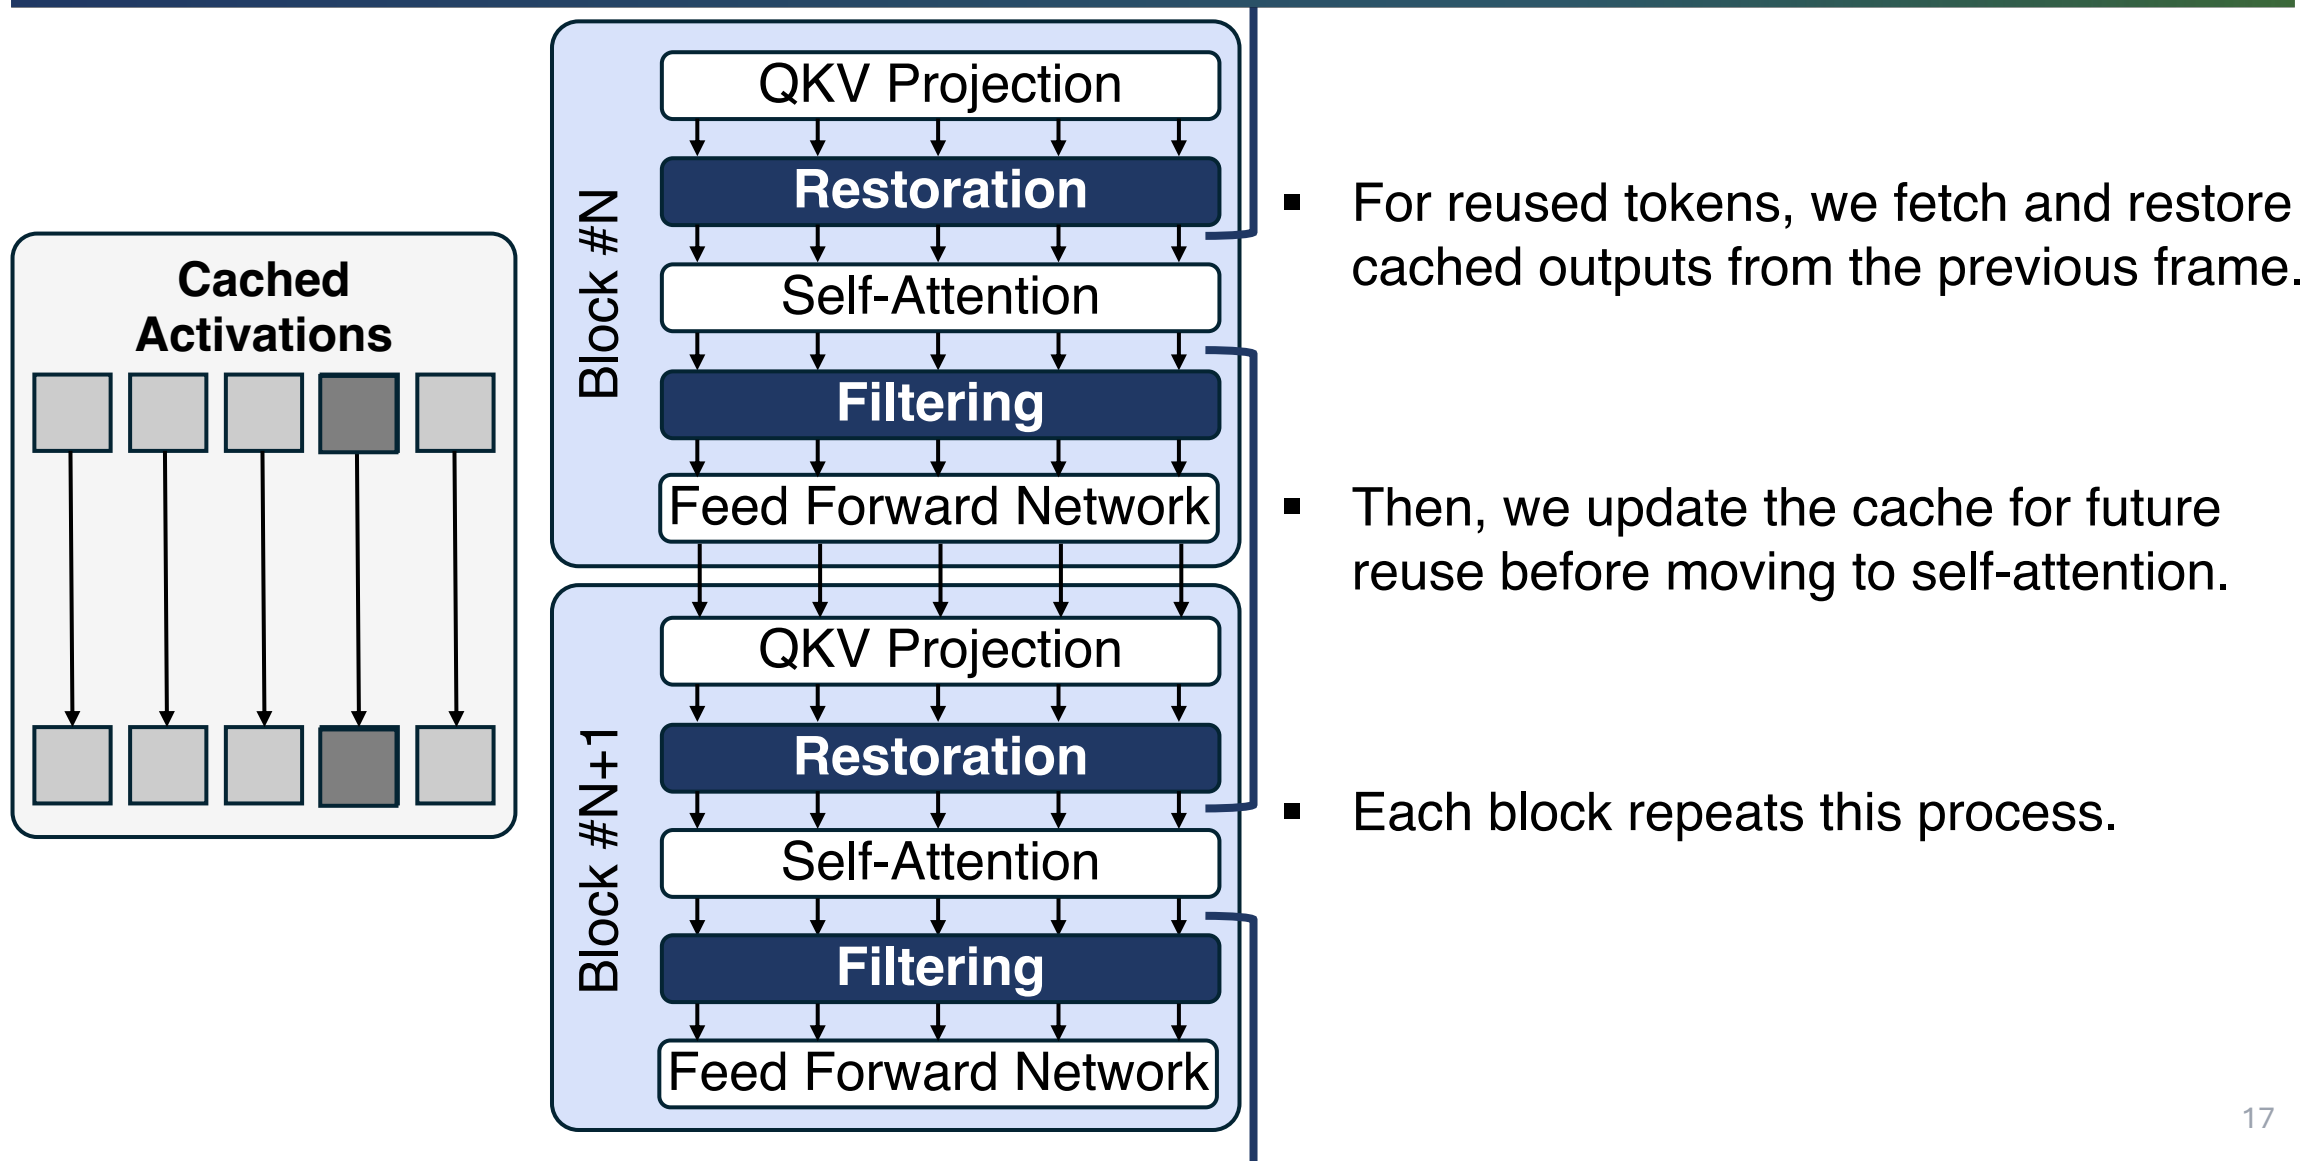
Cached Activations

Block #N

QKV Projection

Restoration

Self-Attention

Filtering

Feed Forward Network

Block #N+1

QKV Projection

Restoration

Self-Attention

Filtering

Feed Forward Network

▪ For reused tokens, we fetch and restore cached outputs from the previous frame.

▪ Then, we update the cache for future reuse before moving to self-attention.

▪ Each block repeats this process.

17